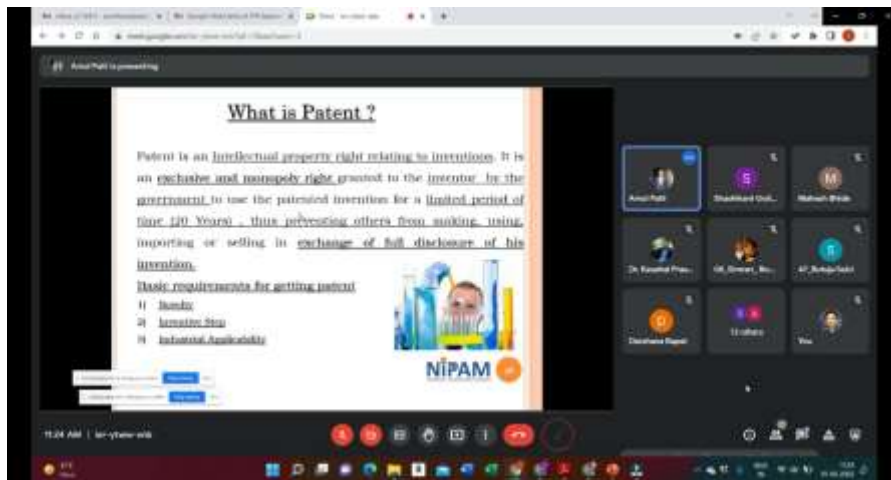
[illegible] is presenting

What is Patent ?

Patent is an Intellectual property right relating to inventions. It is an exclusive and monopoly right granted to the inventor by the government to use the patented invention for a limited period of time (20 Years) , thus preventing others from making, using, importing or selling in exchange of full disclosure of his invention.

Basic requirements for getting patent

1) Novelty

2) Inventive Step

3) Industrial Applicability

NIPAM

Amol Patil

Shashikant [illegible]

Mahesh Bhide

Dr. Kaushal Pras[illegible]

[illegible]

AP_Balaji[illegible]

Darshana Rajput

12 others

You

11:24 AM | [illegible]